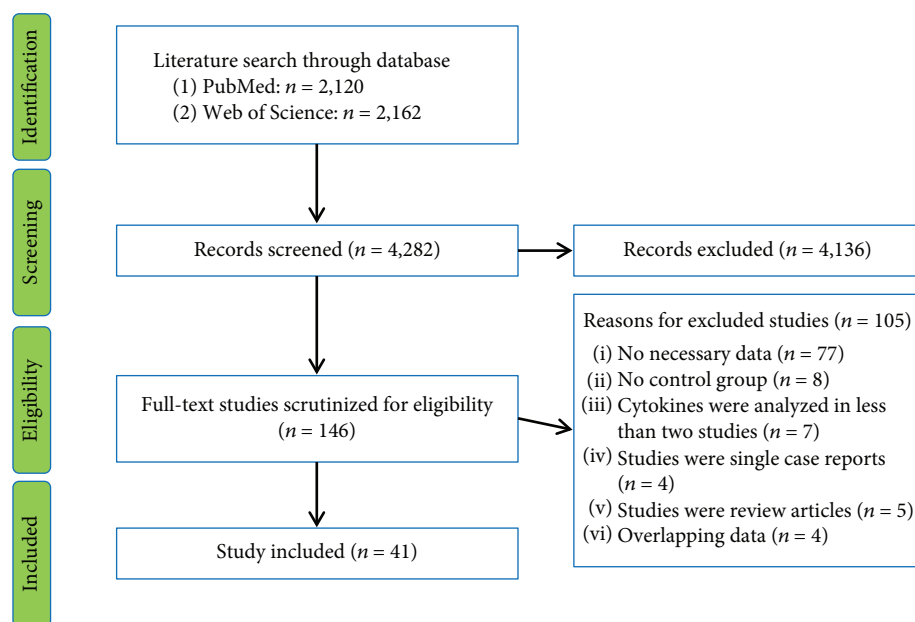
Identification

Literature search through database
(1) PubMed: $n$ = 2,120
(2) Web of Science: $n$ = 2,162

Screening

Records screened ($n$ = 4,282)

Records excluded ($n$ = 4,136)

Eligibility

Full-text studies scrutinized for eligibility ($n$ = 146)

Reasons for excluded studies ($n$ = 105)
(i) No necessary data ($n$ = 77)
(ii) No control group ($n$ = 8)
(iii) Cytokines were analyzed in less than two studies ($n$ = 7)
(iv) Studies were single case reports ($n$ = 4)
(v) Studies were review articles ($n$ = 5)
(vi) Overlapping data ($n$ = 4)

Included

Study included ($n$ = 41)